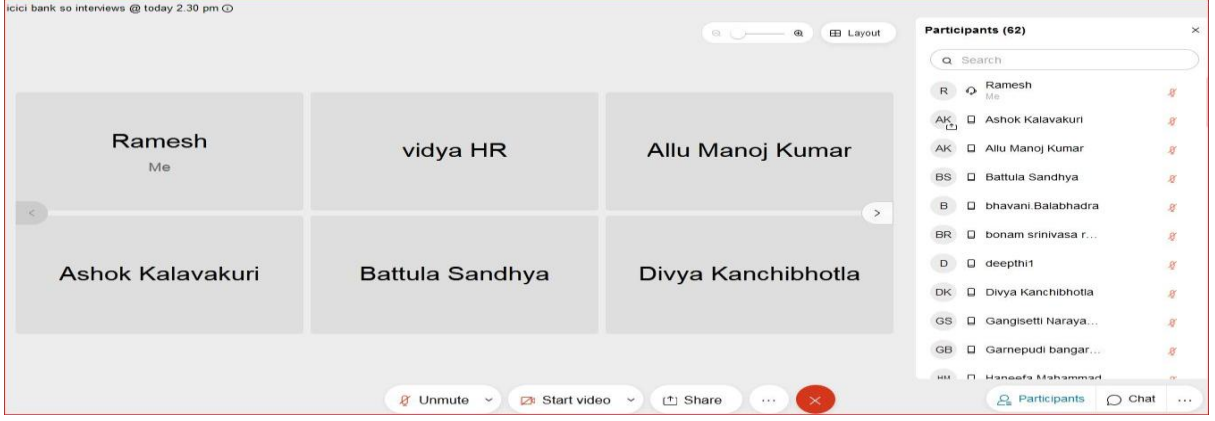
icici bank so interviews @ today 2.30 pm ⓘ

Layout

Ramesh
Me

vidya HR

Allu Manoj Kumar

Ashok Kalavakuri

Battula Sandhya

Divya Kanchibhotla

Participants (62)

Search

R Ramesh
Me

AK Ashok Kalavakuri

AK Allu Manoj Kumar

BS Battula Sandhya

B bhavani.Balabhadra

BR bonam srinivasa r...

D deepthi1

DK Divya Kanchibhotla

GS Gangisetti Naraya...

GB Garnepudi bangar...

HM Haneefa Mahammad

Unmute

Start video

Share

...

Participants

Chat

...